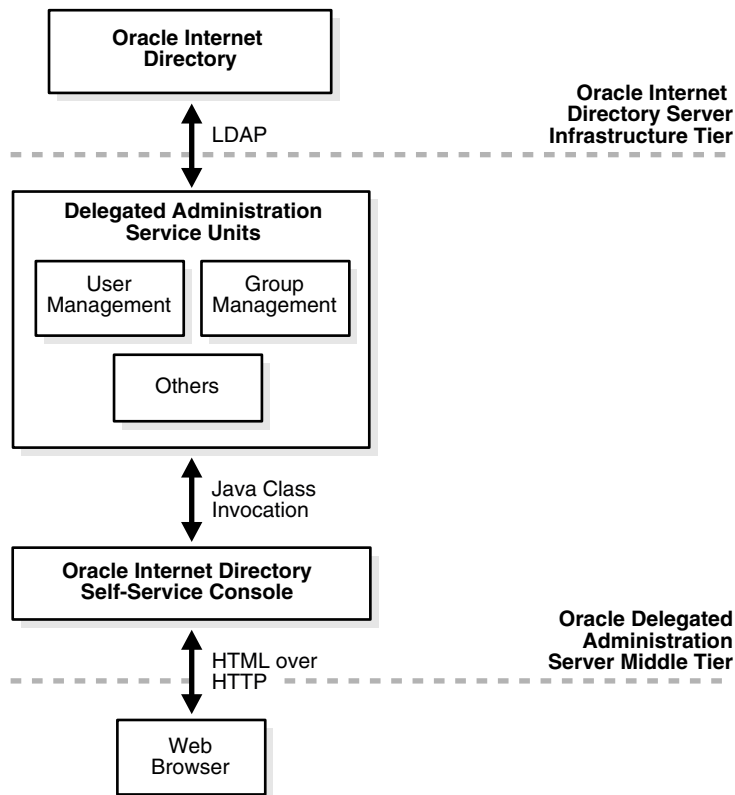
Oracle Internet Directory

Oracle Internet Directory Server Infrastructure Tier

LDAP

Delegated Administration Service Units

User Management

Group Management

Others

Java Class Invocation

Oracle Internet Directory Self-Service Console

Oracle Delegated Administration Server Middle Tier

HTML over HTTP

Web Browser